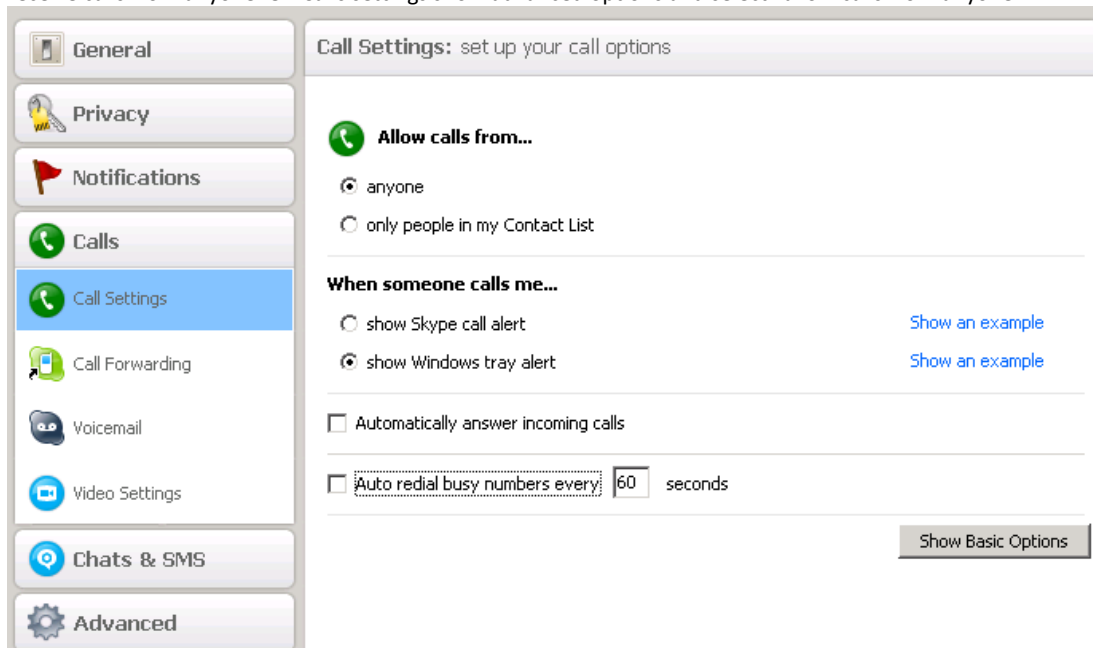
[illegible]

General

Privacy

Notifications

Calls

Call Settings

Call Forwarding

Voicemail

Video Settings

Chats & SMS

Advanced

Call Settings: set up your call options

Allow calls from...

anyone

only people in my Contact List

When someone calls me...

show Skype call alert

Show an example

show Windows tray alert

Show an example

Automatically answer incoming calls

Auto redial busy numbers every 60 seconds

Show Basic Options